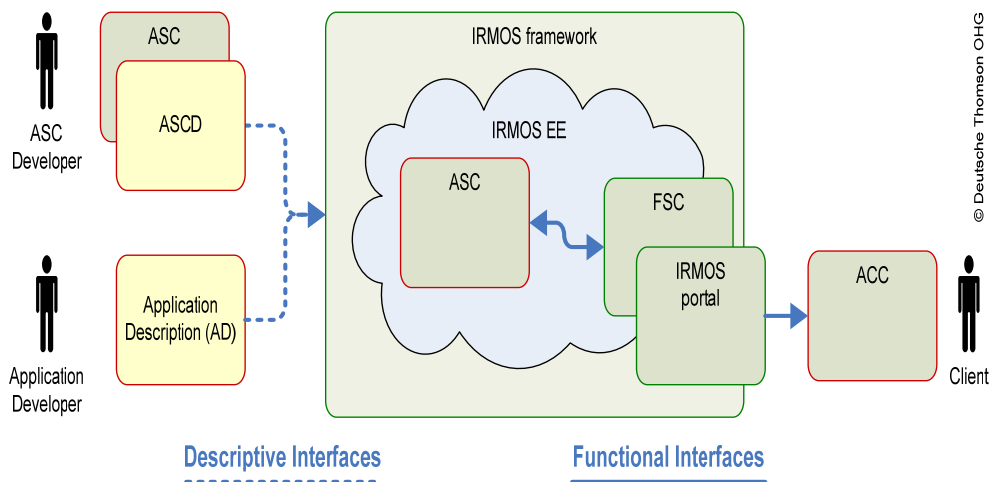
ASC Developer

ASC

ASCD

Application Developer

Application Description (AD)

IRMOS framework

IRMOS EE

ASC

FSC

IRMOS portal

ACC

Client

© Deutsche Thomson OHG

Descriptive Interfaces

Functional Interfaces